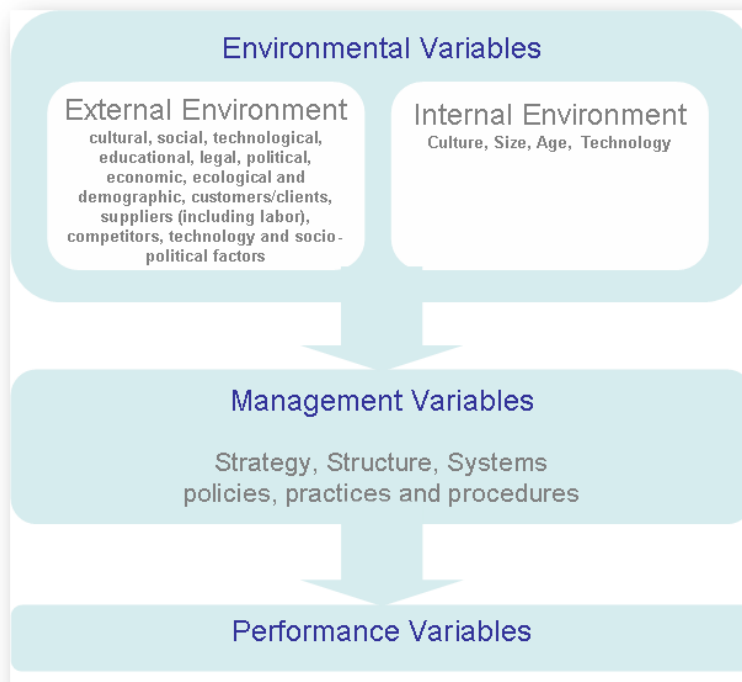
Environmental Variables

External Environment
cultural, social, technological, educational, legal, political, economic, ecological and demographic, customers/clients, suppliers (including labor), competitors, technology and socio-political factors

Internal Environment
Culture, Size, Age, Technology

Management Variables

Strategy, Structure, Systems
policies, practices and procedures

Performance Variables